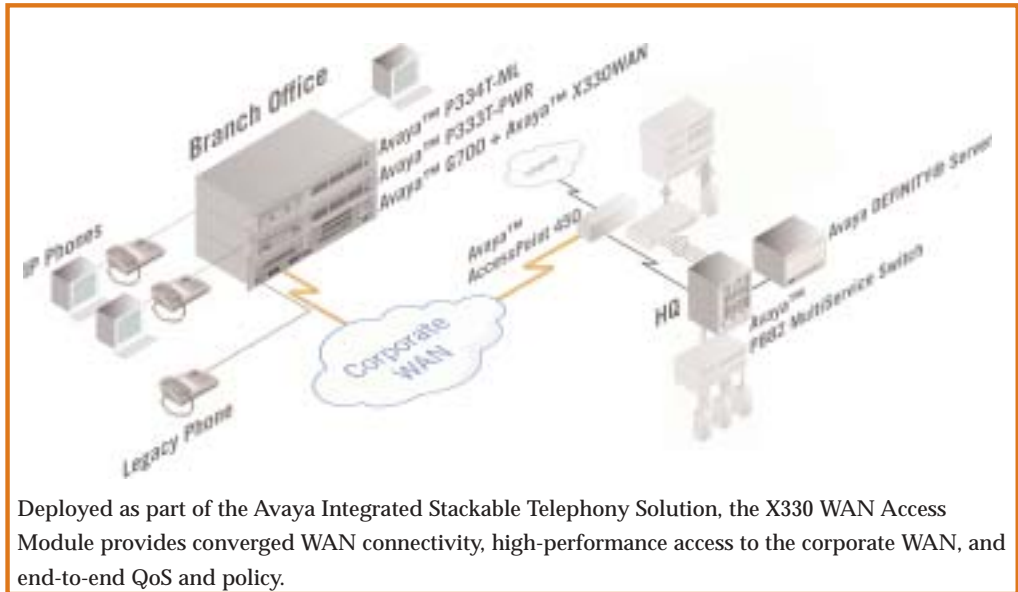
Branch Office

Avaya™ P334T-ML
Avaya™ P333T-PWR
Avaya™ G700 + Avaya™ X330WAN

IP Phones

Legacy Phone

Corporate WAN

Internet

Avaya™ AccessPoint 450

Avaya DEFINITY® Server

HQ

Avaya™ P882 MultiService Switch

Deployed as part of the Avaya Integrated Stackable Telephony Solution, the X330 WAN Access Module provides converged WAN connectivity, high-performance access to the corporate WAN, and end-to-end QoS and policy.